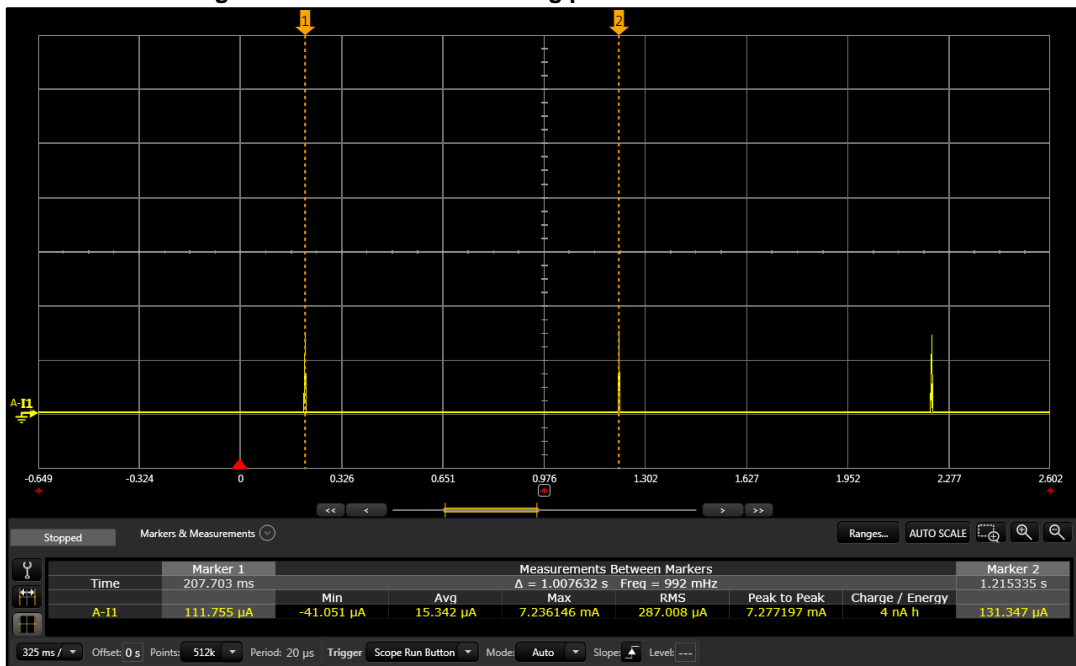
1
2

A-I1

-0.649
-0.324
0
0.326
0.651
0.976
1.302
1.627
1.952
2.277
2.602

<< < > >>

Stopped
Markers & Measurements
Ranges...
AUTO SCALE

|  | Marker 1 | Measurements Between Markers |  |  |  |  |  | Marker 2 |
|---|---|---|---|---|---|---|---|---|
| Time | 207.703 ms | Δ = 1.007632 s Freq = 992 mHz |  |  |  |  |  | 1.215335 s |
|  |  | Min | Avg | Max | RMS | Peak to Peak | Charge / Energy |  |
| A-I1 | 111.755 µA | -41.051 µA | 15.342 µA | 7.236146 mA | 287.008 µA | 7.277197 mA | 4 nA h | 131.347 µA |

325 ms / Offset: 0 s Points: 512k Period: 20 µs Trigger Scope Run Button Mode: Auto Slope: Level: ---